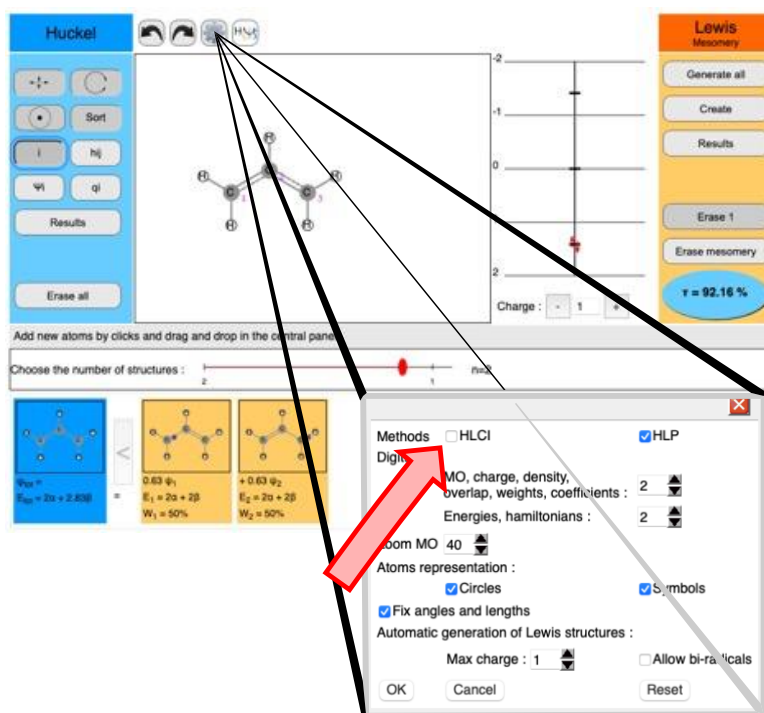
Huckel

Sort

hij

ψi

qi

Results

Erase all

Lewis
Mesomery

Generate all

Create

Results

Erase 1

Erase mesomery

τ = 92.16 %

-2

-1

0

2

Charge : - 1 +

Add new atoms by clicks and drag and drop in the central panel

Choose the number of structures :

2

1

n=2

$\Psi_{tot}$ =
$E_{tot}$ = 2α + 2.83β

=

0.63 $\varphi_1$
$E_1$ = 2α + 2β
$W_1$ = 50%

+ 0.63 $\varphi_2$
$E_2$ = 2α + 2β
$W_2$ = 50%

Methods HLCI HLP

Digi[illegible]

MO, charge, density, overlap, weights, coefficients : 2

Energies, hamiltonians : 2

Zoom MO 40

Atoms representation :

Circles Symbols

Fix angles and lengths

Automatic generation of Lewis structures :

Max charge : 1

Allow bi-radicals

OK

Cancel

Reset